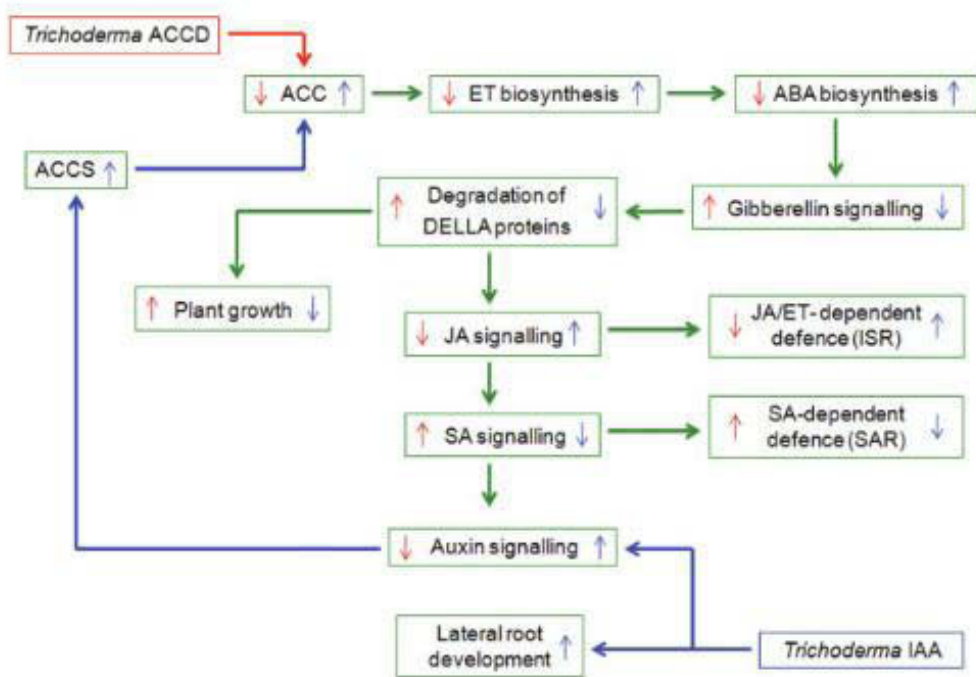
Trichoderma ACCD

↓ ACC ↑

↓ ET biosynthesis ↑

↓ ABA biosynthesis ↑

ACCS ↑

↑ Degradation of DELLA proteins ↓

↑ Gibberellin signalling ↓

↑ Plant growth ↓

↓ JA signalling ↑

↓ JA/ET-dependent defence (ISR) ↑

↑ SA signalling ↓

↑ SA-dependent defence (SAR) ↓

↓ Auxin signalling ↑

Lateral root development ↑

Trichoderma IAA